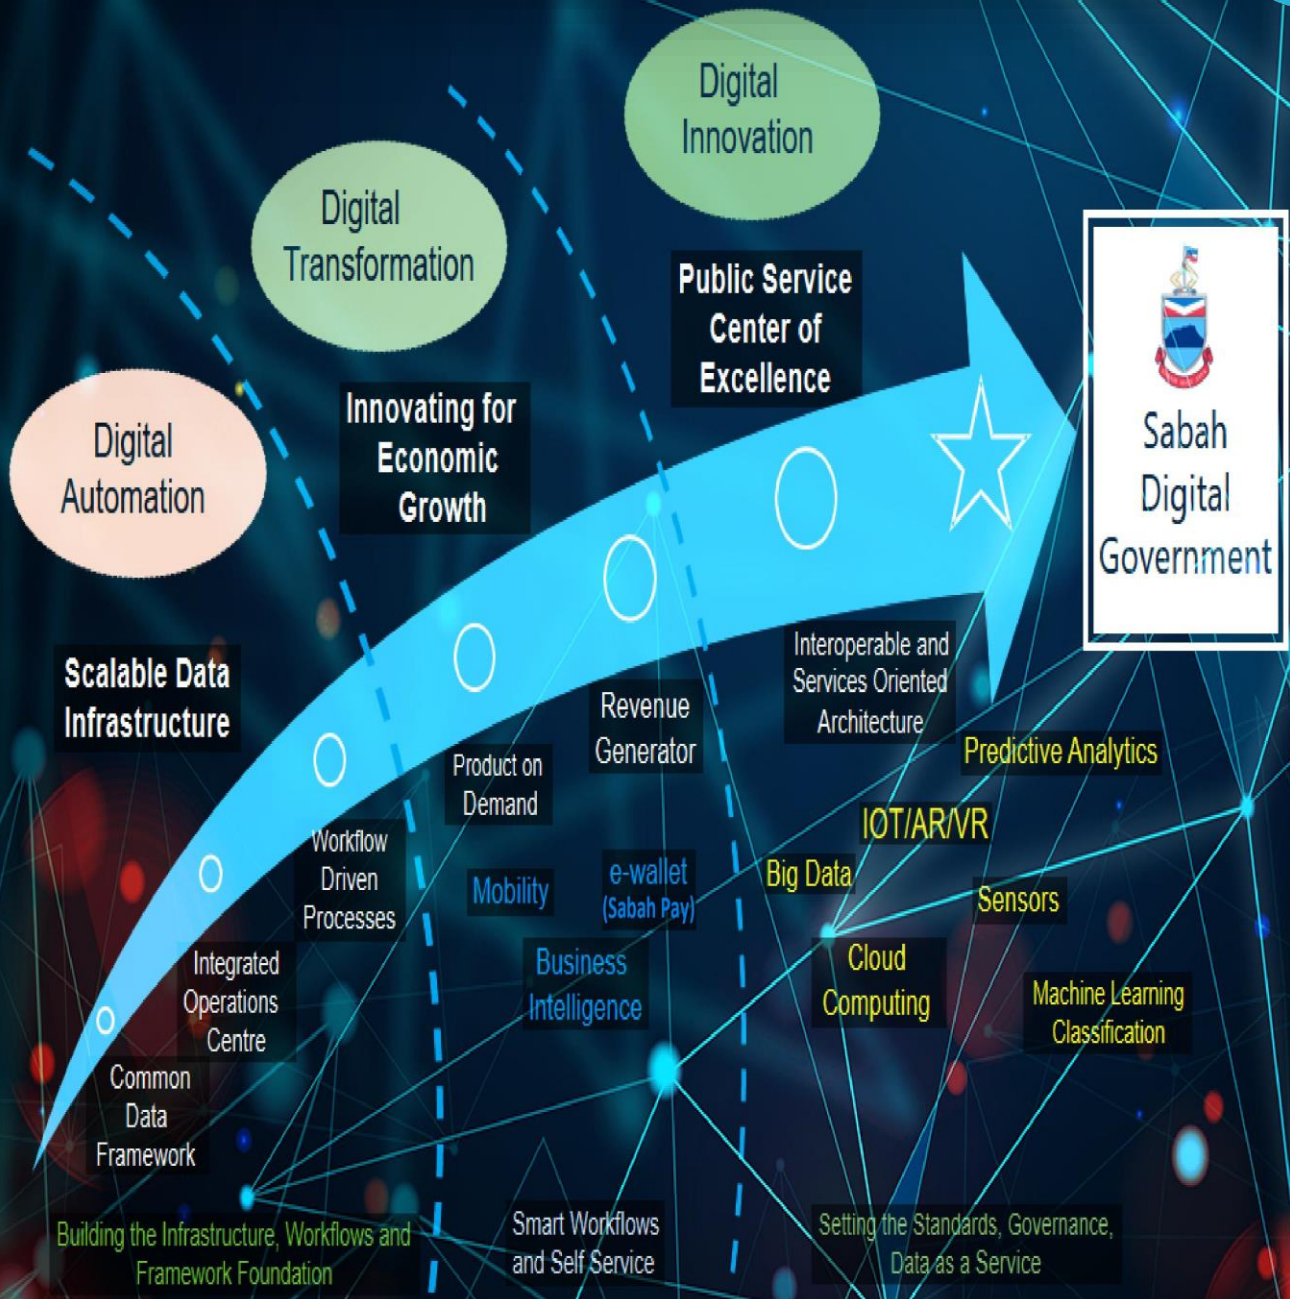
Digital Innovation

Digital Transformation

Public Service Center of Excellence

Innovating for Economic Growth

Digital Automation

Sabah Digital Government

Scalable Data Infrastructure

Interoperable and Services Oriented Architecture

Revenue Generator

Product on Demand

Predictive Analytics

IOT/AR/VR

Workflow Driven Processes

Big Data

Mobility

e-wallet (Sabah Pay)

Sensors

Integrated Operations Centre

Business Intelligence

Cloud Computing

Machine Learning Classification

Common Data Framework

Building the Infrastructure, Workflows and Framework Foundation

Smart Workflows and Self Service

Setting the Standards, Governance, Data as a Service